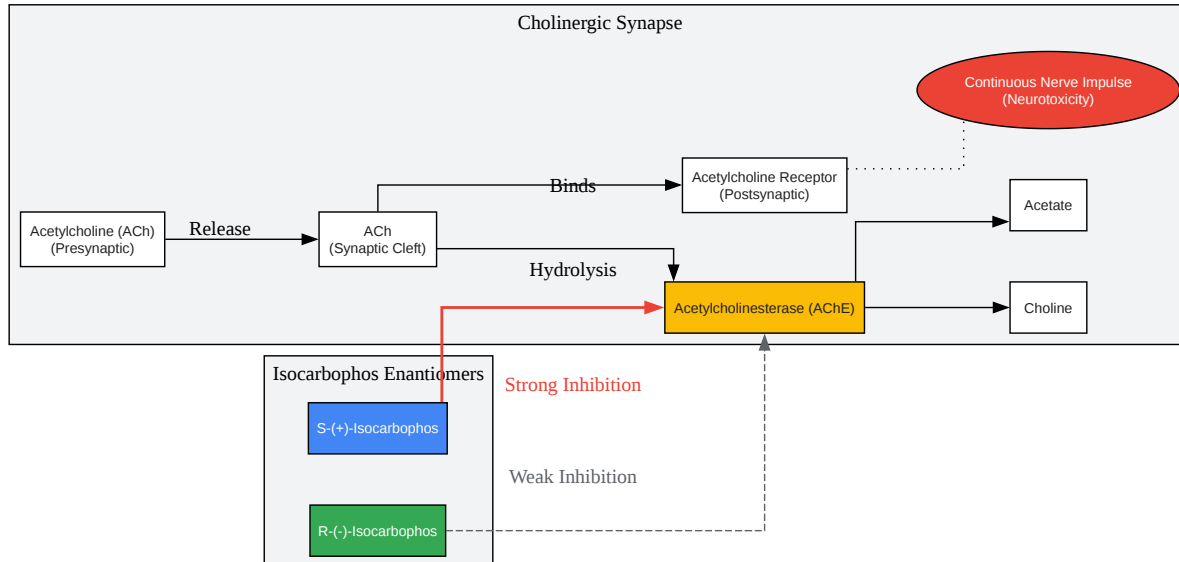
Cholinergic Synapse

Continuous Nerve Impulse
(Neurotoxicity)

Binds

Acetylcholine Receptor
(Postsynaptic)

Acetate

Acetylcholine (ACh)
(Presynaptic)

Release

ACh
(Synaptic Cleft)

Hydrolysis

Acetylcholinesterase (AChE)

Choline

Isocarbophos Enantiomers

Strong Inhibition

S-(+)-Isocarbophos

Weak Inhibition

R-(-)-Isocarbophos